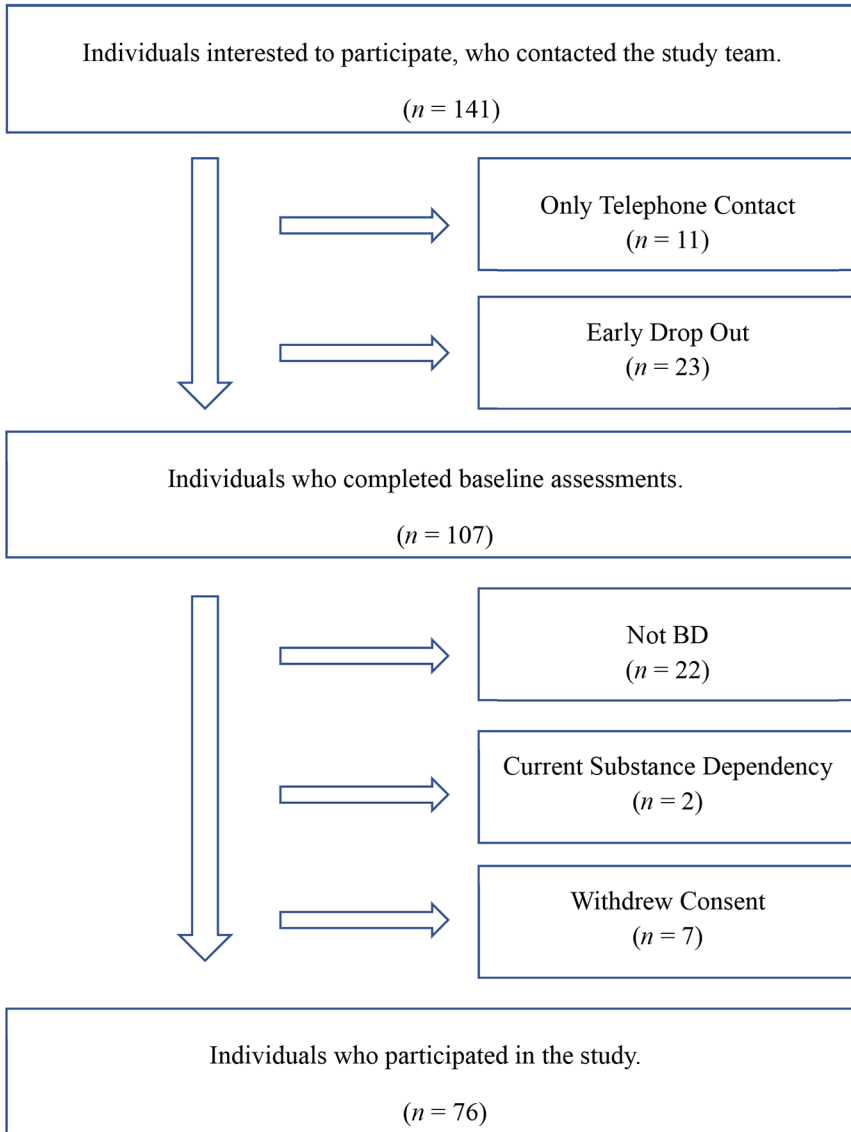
Individuals interested to participate, who contacted the study team.

($n = 141$)

Only Telephone Contact
($n = 11$)

Early Drop Out
($n = 23$)

Individuals who completed baseline assessments.

($n = 107$)

Not BD
($n = 22$)

Current Substance Dependency
($n = 2$)

Withdrew Consent
($n = 7$)

Individuals who participated in the study.

($n = 76$)